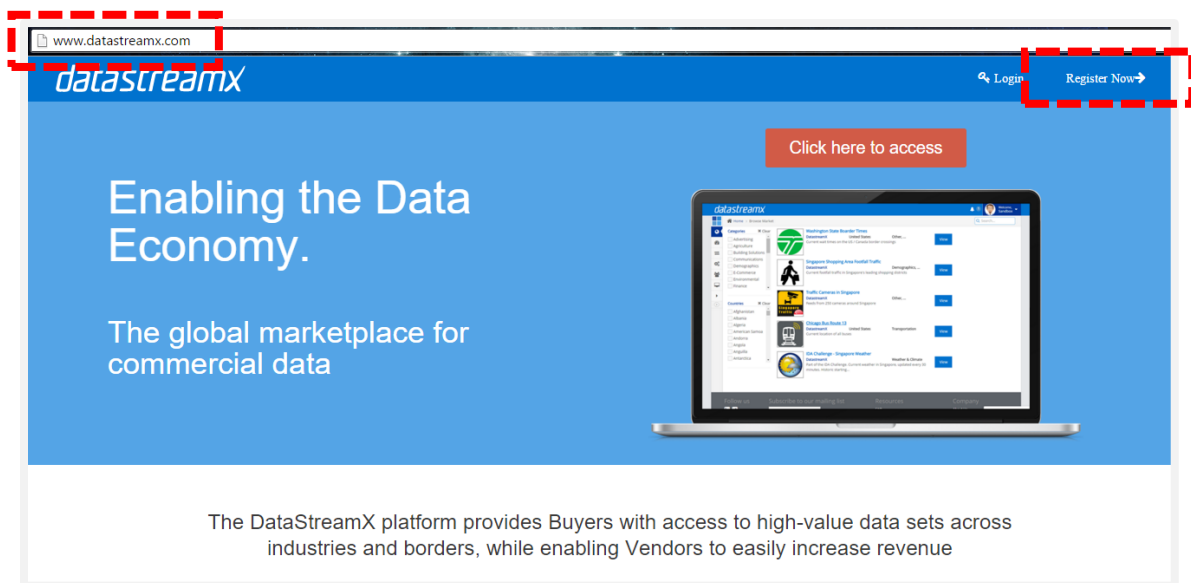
www.datastreamx.com

datastreamx

Login

Register Now

Click here to access

Enabling the Data Economy.

The global marketplace for commercial data

datastreamx

Categories

Washington State Boarder Times

Singapore Shopping Area Footfall Traffic

Traffic Cameras in Singapore

Chicago Bus Route 15

IDA Challenge - Singapore Weather

Countries

View

View

View

View

View

Follow us

Subscribe to our mailing list

Resources

Company

The DataStreamX platform provides Buyers with access to high-value data sets across industries and borders, while enabling Vendors to easily increase revenue